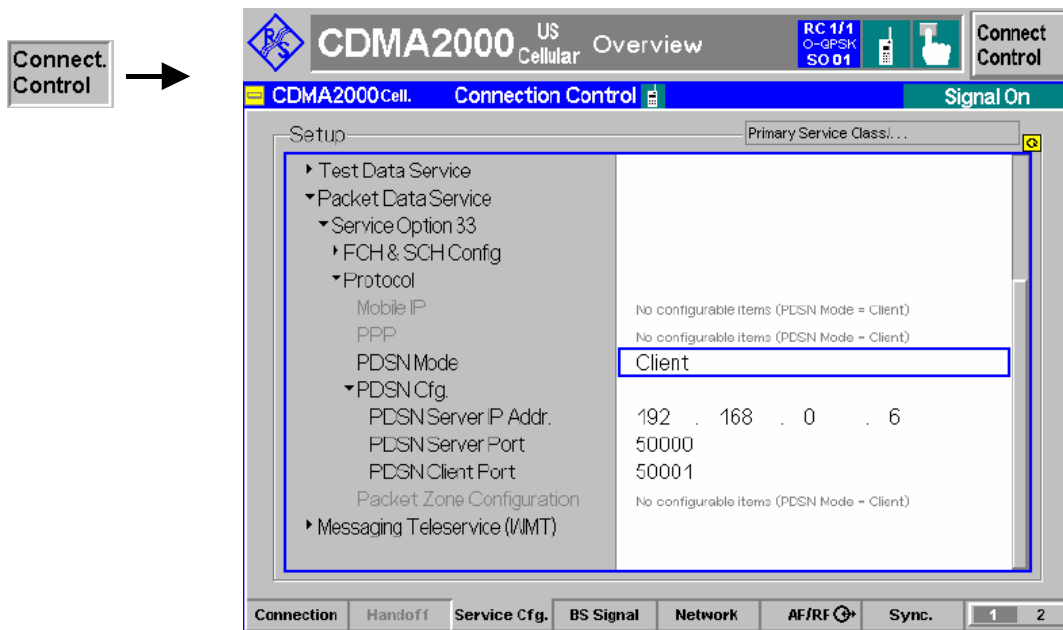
Connect. Control

CDMA2000 US Cellular Overview

RC 1/1 O-QPSK SO 01

Connect Control

CDMA2000 Cell. Connection Control

Signal On

Setup

Primary Service Class/. . .

Test Data Service
Packet Data Service
Service Option 33
FCH & SCH Config
Protocol
Mobile IP
PPP
PDSN Mode
PDSN Cfg.
PDSN Server IP Addr.
PDSN Server Port
PDSN Client Port
Packet Zone Configuration
Messaging Teleservice (WMT)

No configurable items (PDSN Mode = Client)
No configurable items (PDSN Mode = Client)
Client
192 . 168 . 0 . 6
50000
50001
No configurable items (PDSN Mode = Client)

Connection | Handoff | Service Cfg. | BS Signal | Network | AF/RF | Sync. | 1 | 2